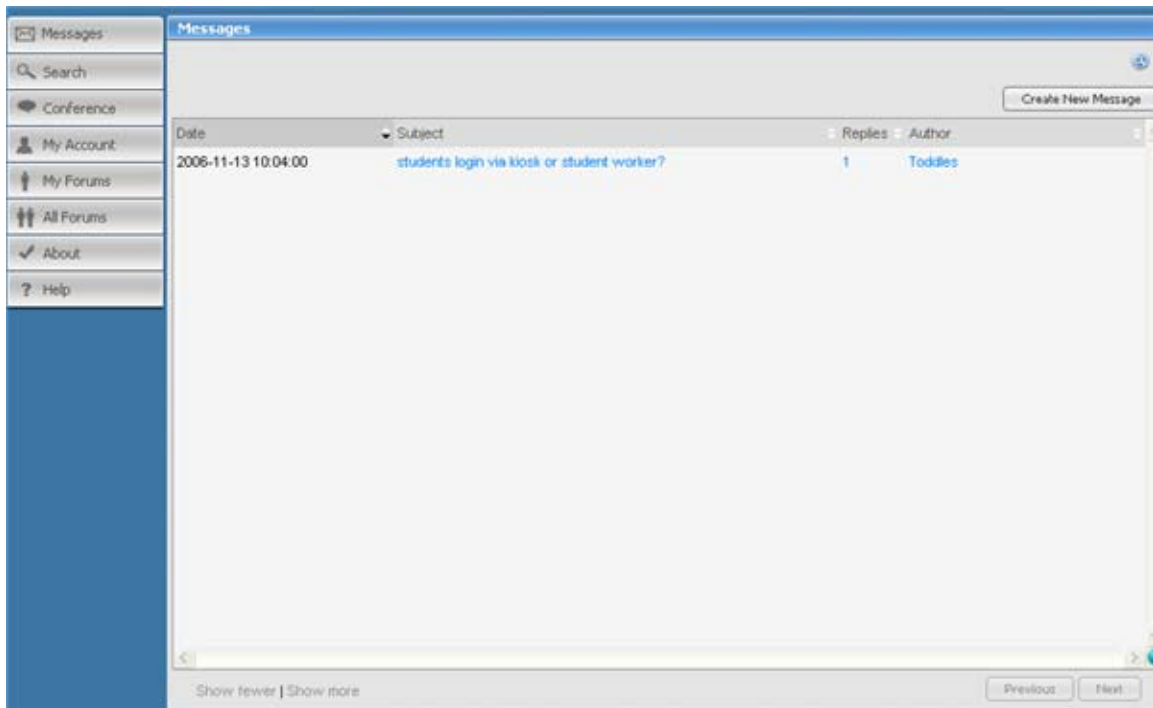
Messages
Search
Conference
My Account
My Forums
All Forums
About
? Help

Messages

Create New Message

| Date | Subject | Replies | Author |
|---|---|---|---|
| 2006-11-13 10:04:00 | students login via kiosk or student worker? | 1 | Toddles |

Show fewer | Show more

Previous Next